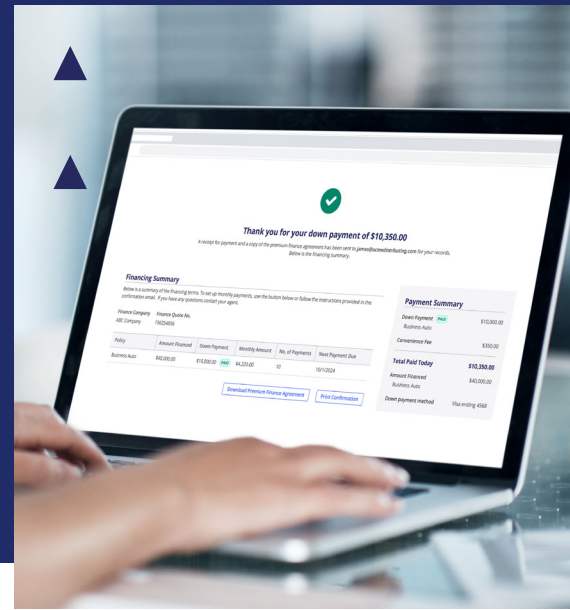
Thank you for your down payment of $10,350.00

A receipt for payment and a copy of the premium finance agreement has been sent to james@aceedistributing.com for your records. Below is the financing summary.

Financing Summary

Below is a summary of the financing terms. To set up monthly payments, use the button below or follow the instructions provided in the confirmation email. If you have any questions contact your agent.

Finance Company
ABC Company

Finance Quote No.
156254656

| Policy | Amount Financed | Down Payment | Monthly Amount | No. of Payments | Next Payment Due |
|---|---|---|---|---|---|
| Business Auto | $40,000.00 | $10,000.00 PAID | $4,220.00 | 10 | 10/1/2024 |

Download Premium Finance Agreement

Print Confirmation

Payment Summary

Down Payment PAID
Business Auto
$10,000.00

Convenience Fee
$350.00

Total Paid Today
$10,350.00

Amount Financed
Business Auto
$40,000.00

Down payment method
Visa ending 4568